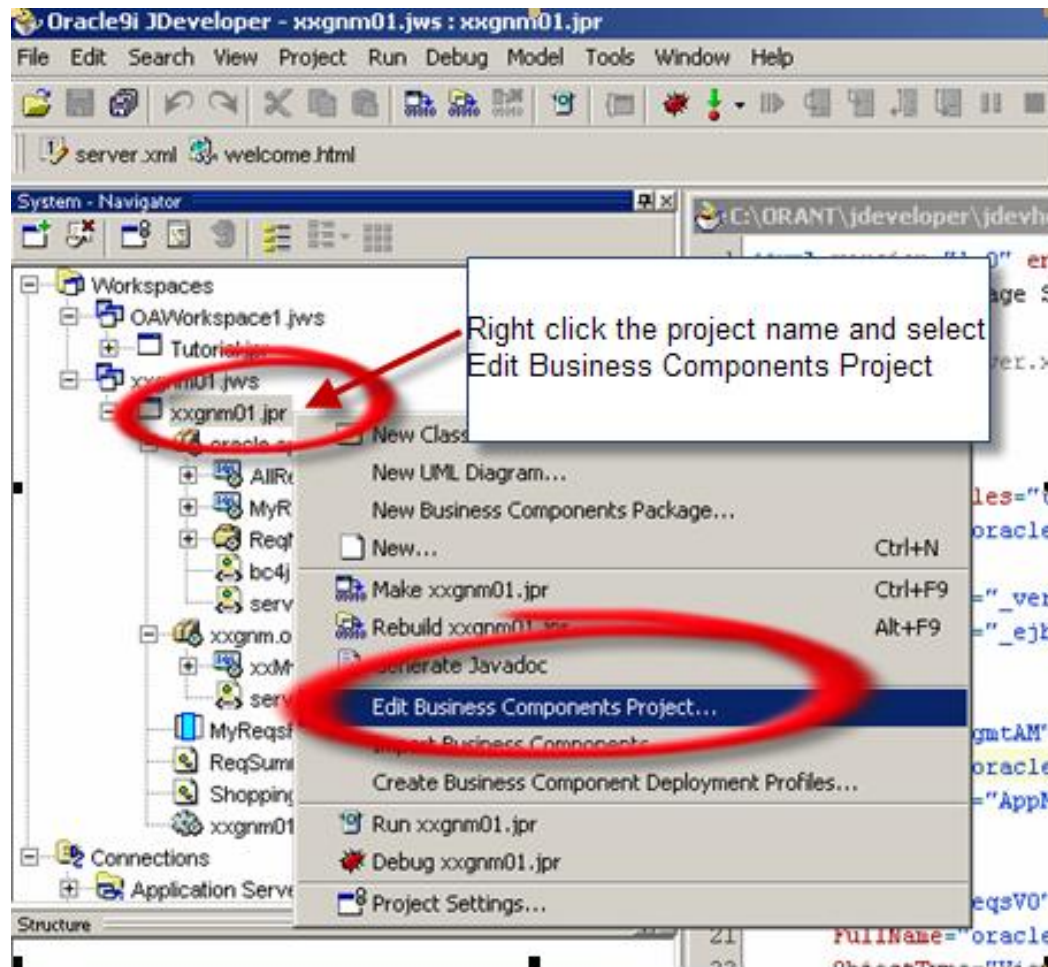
Oracle9i JDeveloper - xxgnm01.jws : xxgnm01.jpr

File Edit Search View Project Run Debug Model Tools Window Help

server.xml welcome.html

System - Navigator

C:\ORANT\jdeveloper\jdevh

Workspaces
OAWorkspace1.jws
Tutorial.jpr
xxgnm01.jws
xxgnm01.jpr
oracle.ap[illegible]
AllRe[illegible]
MyR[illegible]
Req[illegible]
bc4j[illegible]
serv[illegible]
xxgnm.o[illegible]
xxM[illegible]
serv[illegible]
MyReqs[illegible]
ReqSum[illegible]
Shoppin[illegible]
xxgnm01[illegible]
Connections
Application Serve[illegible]

Right click the project name and select Edit Business Components Project

New Class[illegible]
New UML Diagram...
New Business Components Package...
New... Ctrl+N
Make xxgnm01.jpr Ctrl+F9
Rebuild xxgnm01.jpr Alt+F9
Generate Javadoc
Edit Business Components Project...
Import Business Components
Create Business Component Deployment Profiles...
Run xxgnm01.jpr
Debug xxgnm01.jpr
Project Settings...

Structure

1 <?xml version="1.0" en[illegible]
age S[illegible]
ver.x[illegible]
les="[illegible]
oracle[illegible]
="_ver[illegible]
="_ejb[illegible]
gmtAM"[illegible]
oracle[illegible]
="AppM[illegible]
eqsVO"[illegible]
21 FullName="oracle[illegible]
22 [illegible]